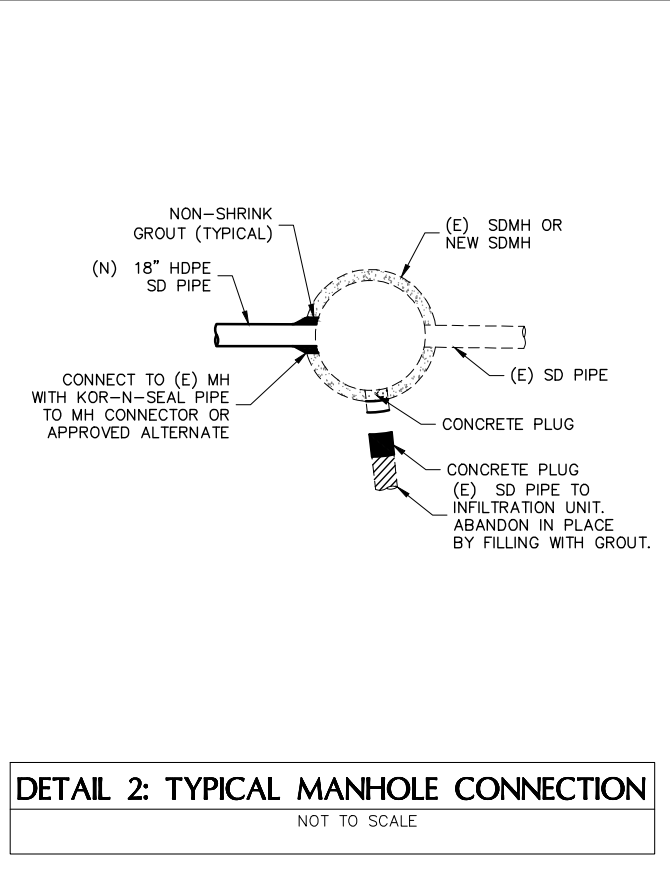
NON-SHRINK GROUT (TYPICAL)

(E) SDMH OR NEW SDMH

(N) 18" HDPE SD PIPE

CONNECT TO (E) MH WITH KOR-N-SEAL PIPE TO MH CONNECTOR OR APPROVED ALTERNATE

(E) SD PIPE

CONCRETE PLUG

CONCRETE PLUG
(E) SD PIPE TO INFILTRATION UNIT. ABANDON IN PLACE BY FILLING WITH GROUT.

DETAIL 2: TYPICAL MANHOLE CONNECTION
NOT TO SCALE